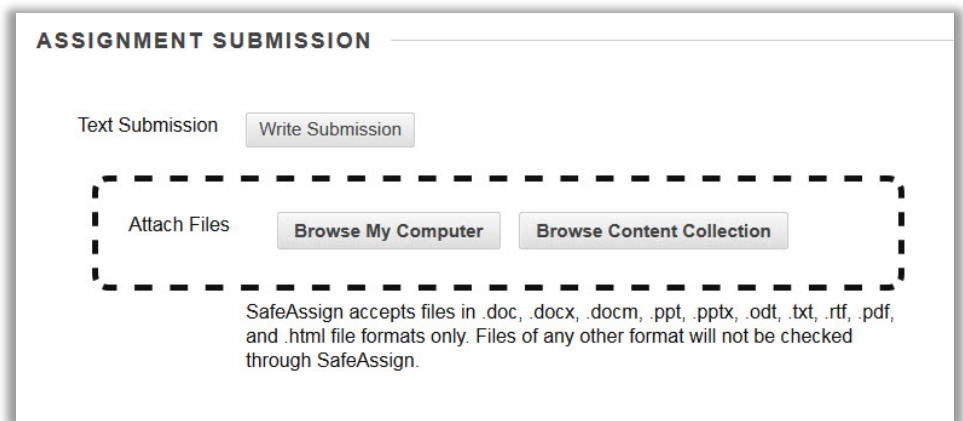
ASSIGNMENT SUBMISSION

Text Submission Write Submission

Attach Files Browse My Computer Browse Content Collection

SafeAssign accepts files in .doc, .docx, .docm, .ppt, .pptx, .odt, .txt, .rtf, .pdf, and .html file formats only. Files of any other format will not be checked through SafeAssign.